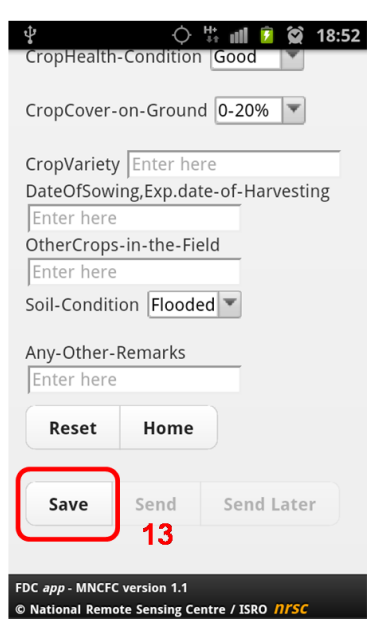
18:52

CropHealth-Condition Good

CropCover-on-Ground 0-20%

CropVariety Enter here

DateOfSowing,Exp.date-of-Harvesting

Enter here

OtherCrops-in-the-Field

Enter here

Soil-Condition Flooded

Any-Other-Remarks

Enter here

Reset Home

Save Send Send Later

13

FDC *app* - MNCFC version 1.1

© National Remote Sensing Centre / ISRO nrsc